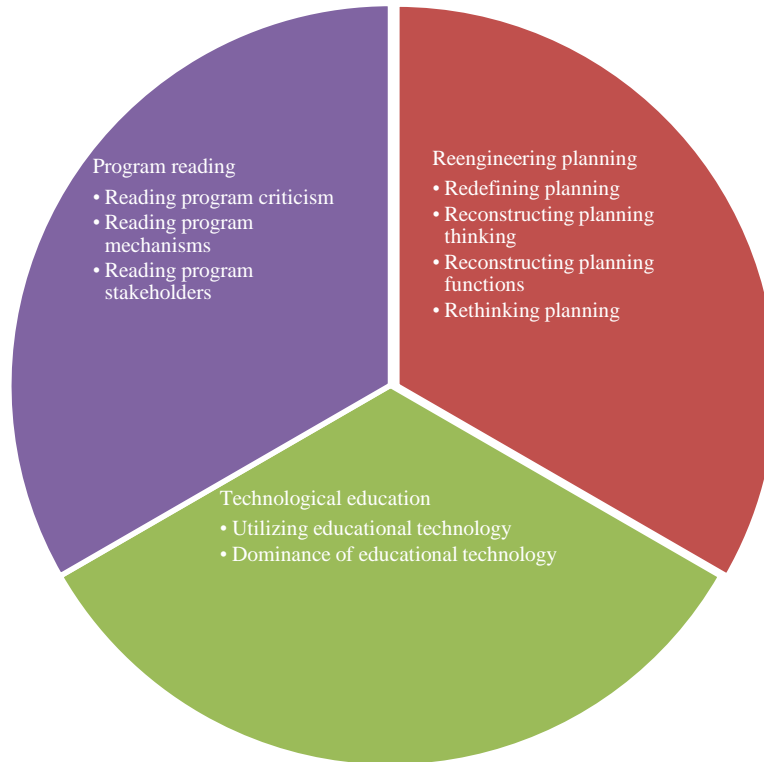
Reengineering planning
• Redefining planning
• Reconstructing planning thinking
• Reconstructing planning functions
• Rethinking planning

Technological education
• Utilizing educational technology
• Dominance of educational technology

Program reading
• Reading program criticism
• Reading program mechanisms
• Reading program stakeholders